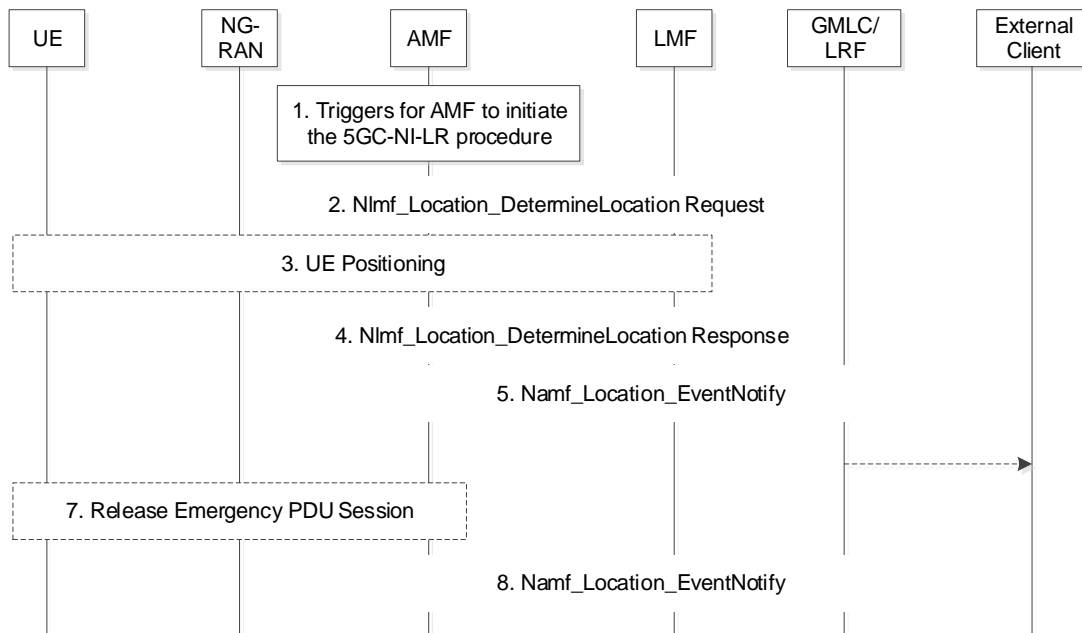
UE

NG-RAN

AMF

LMF

GMLC/ LRF

External Client

1. Triggers for AMF to initiate the 5GC-NI-LR procedure

2. Nlmf_Location_DetermineLocation Request

3. UE Positioning

4. Nlmf_Location_DetermineLocation Response

5. Namf_Location_EventNotify

7. Release Emergency PDU Session

8. Namf_Location_EventNotify